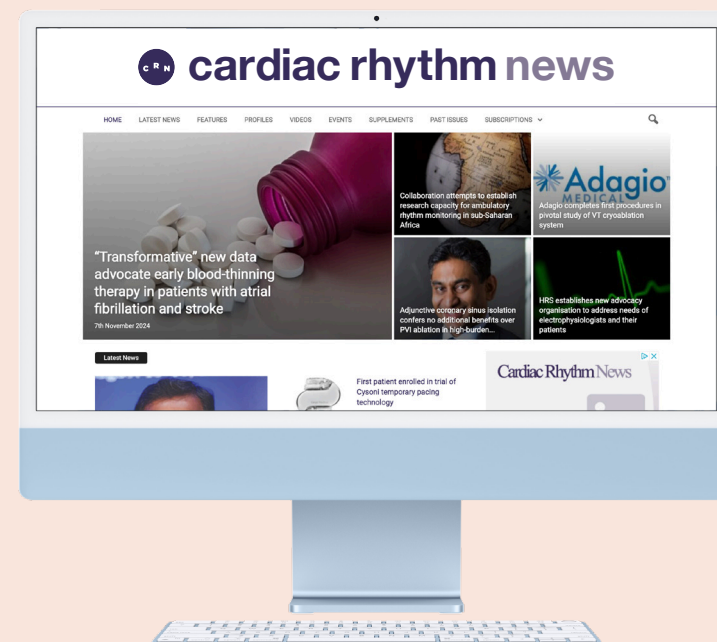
C R N cardiac rhythm news

HOME LATEST NEWS FEATURES PROFILES VIDEOS EVENTS SUPPLEMENTS PAST ISSUES SUBSCRIPTIONS

"Transformative" new data advocate early blood-thinning therapy in patients with atrial fibrillation and stroke

7th November 2024

Collaboration attempts to establish research capacity for ambulatory rhythm monitoring in sub-Saharan Africa

Adagio MEDICAL

Adagio completes first procedures in pivotal study of VT cryoablation system

Adjunctive coronary sinus isolation confers no additional benefits over PVI ablation in high-burden...

HRS establishes new advocacy organisation to address needs of electrophysiologists and their patients

Latest News

First patient enrolled in trial of Cysoni temporary pacing technology

Cardiac Rhythm News